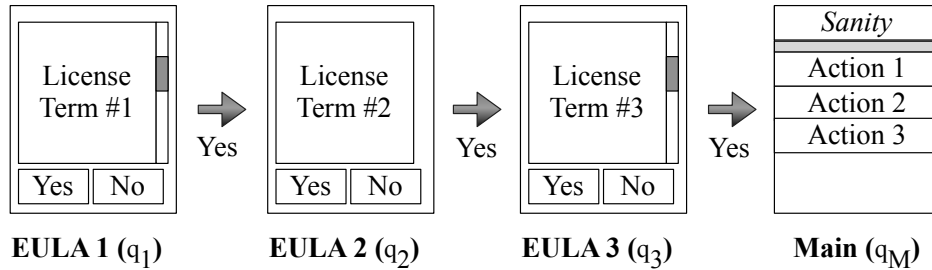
License Term #1

Yes | No

Yes

License Term #2

Yes | No

Yes

License Term #3

Yes | No

Yes

*Sanity*

Action 1

Action 2

Action 3

**EULA 1** ($q_1$)

**EULA 2** ($q_2$)

**EULA 3** ($q_3$)

**Main** ($q_M$)